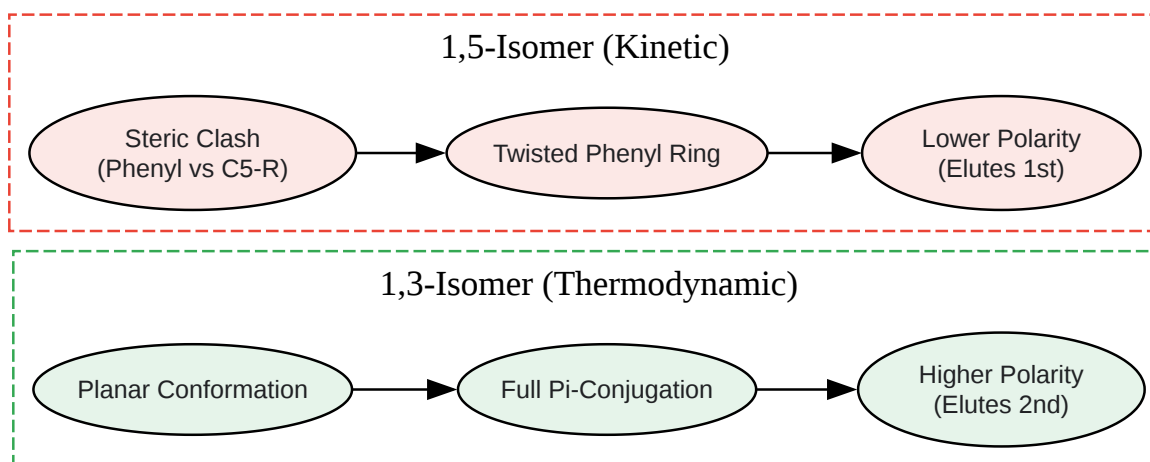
1,5-Isomer (Kinetic)

Steric Clash (Phenyl vs C5-R)

Twisted Phenyl Ring

Lower Polarity (Elutes 1st)

1,3-Isomer (Thermodynamic)

Planar Conformation

Full Pi-Conjugation

Higher Polarity (Elutes 2nd)